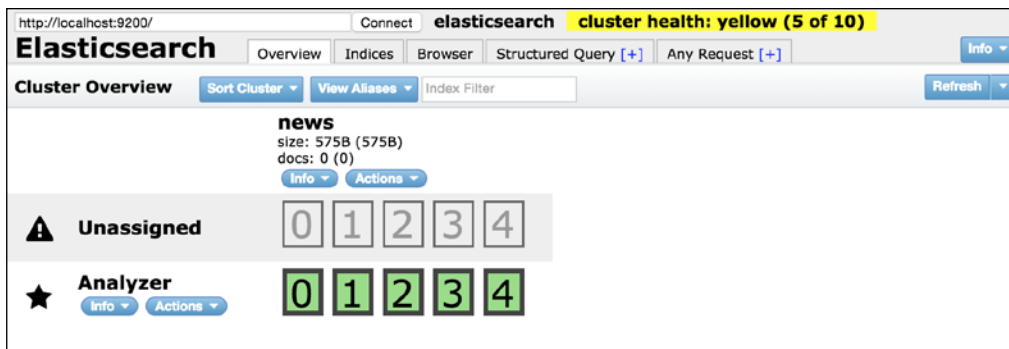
http://localhost:9200/ Connect elasticsearch cluster health: yellow (5 of 10)

Elasticsearch

Overview Indices Browser Structured Query [+] Any Request [+] Info

Cluster Overview Sort Cluster View Aliases Index Filter Refresh

news
size: 575B (575B)
docs: 0 (0)
Info Actions

Unassigned 0 1 2 3 4

Analyzer
Info Actions
0 1 2 3 4